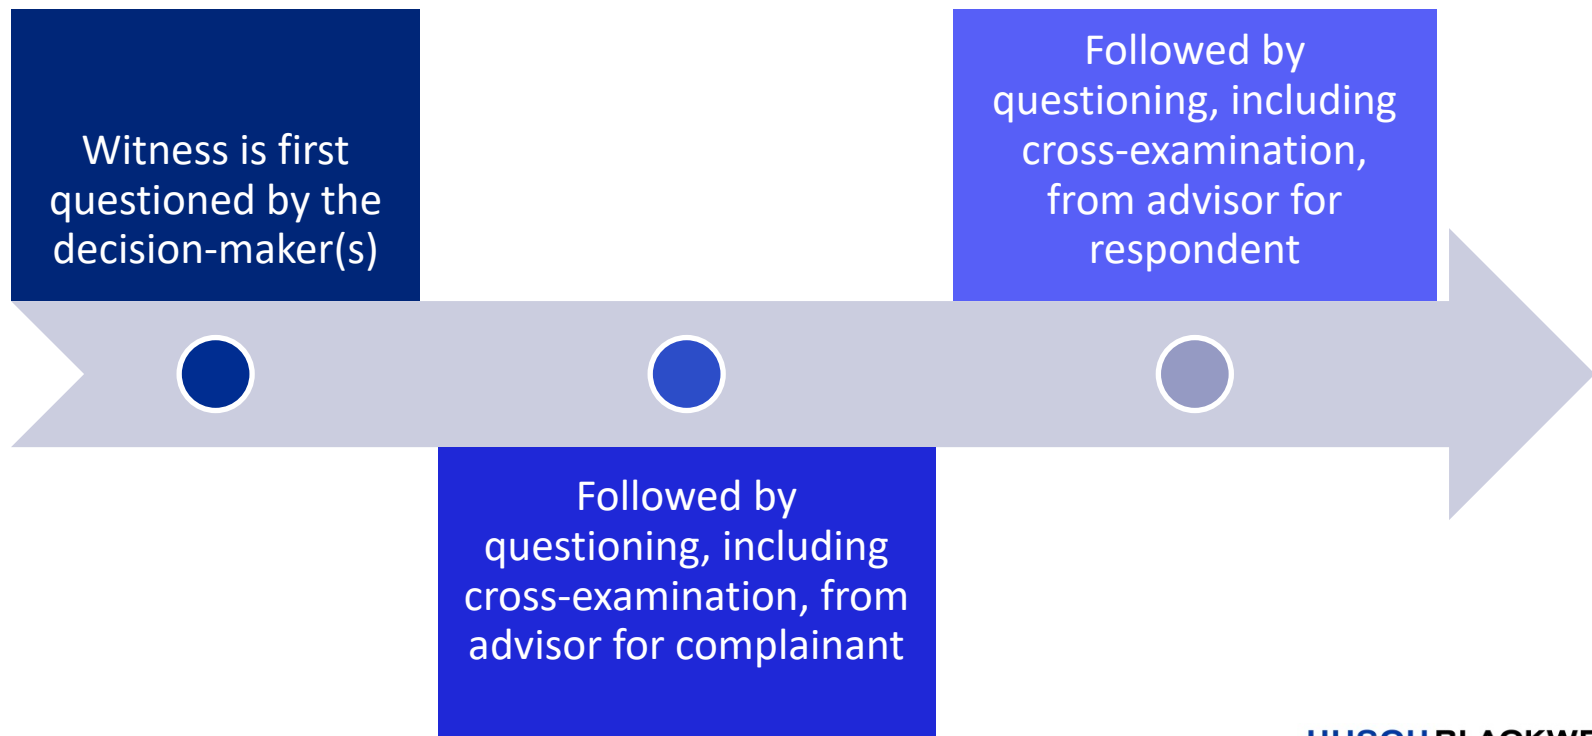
Witness is first questioned by the decision-maker(s)

Followed by questioning, including cross-examination, from advisor for complainant

Followed by questioning, including cross-examination, from advisor for respondent

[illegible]